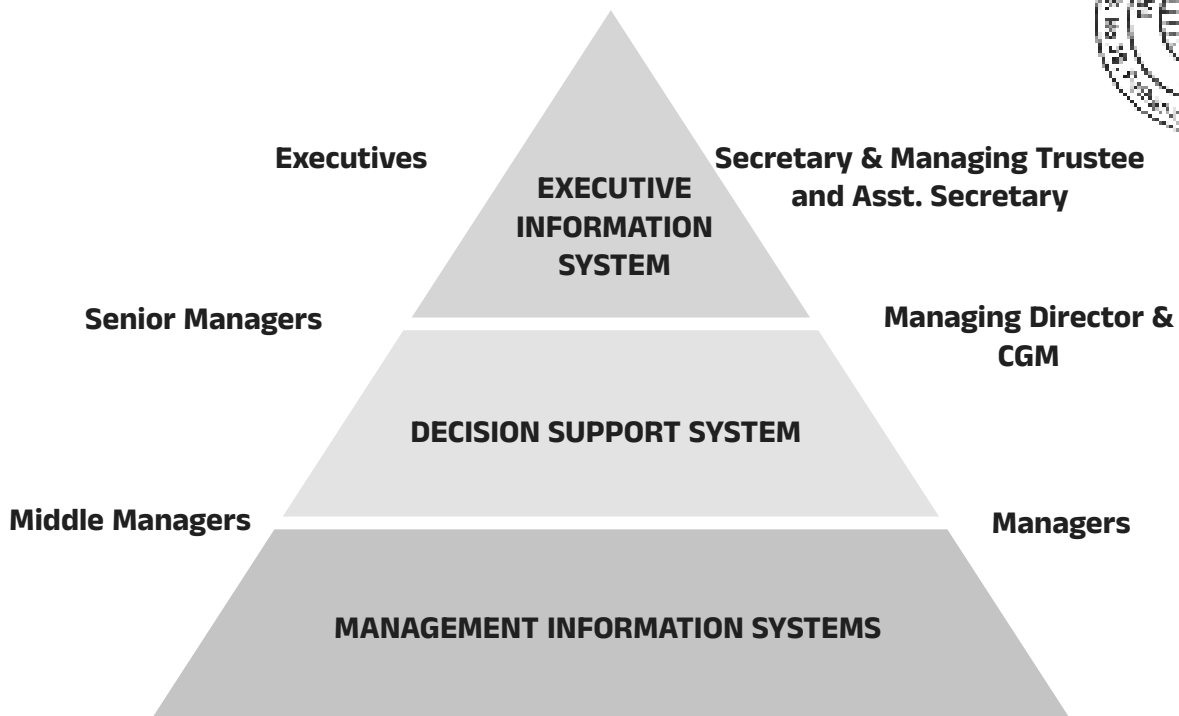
Executives

EXECUTIVE INFORMATION SYSTEM

Secretary & Managing Trustee and Asst. Secretary

Senior Managers

Managing Director & CGM

DECISION SUPPORT SYSTEM

Middle Managers

Managers

MANAGEMENT INFORMATION SYSTEMS